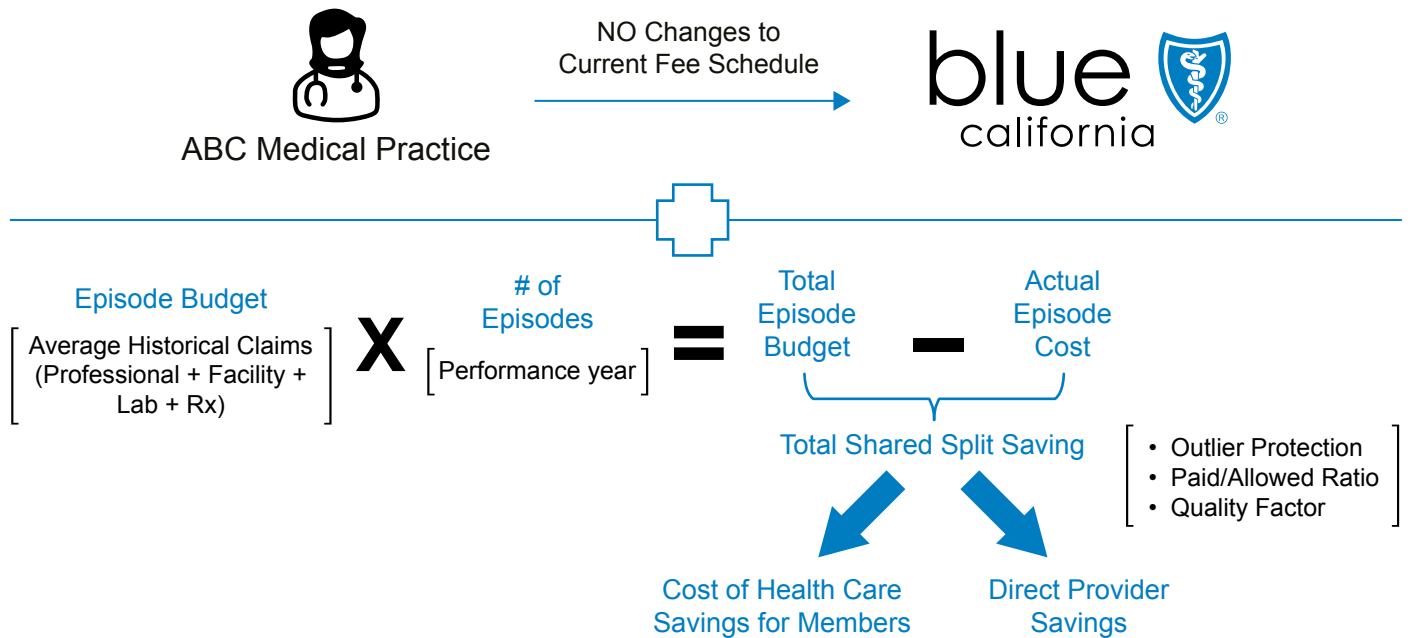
ABC Medical Practice

NO Changes to Current Fee Schedule

blue california ®

Episode Budget

Average Historical Claims (Professional + Facility + Lab + Rx)

X

# of Episodes

Performance year

=

Total Episode Budget

–

Actual Episode Cost

Total Shared Split Saving

• Outlier Protection
• Paid/Allowed Ratio
• Quality Factor

Cost of Health Care Savings for Members

Direct Provider Savings